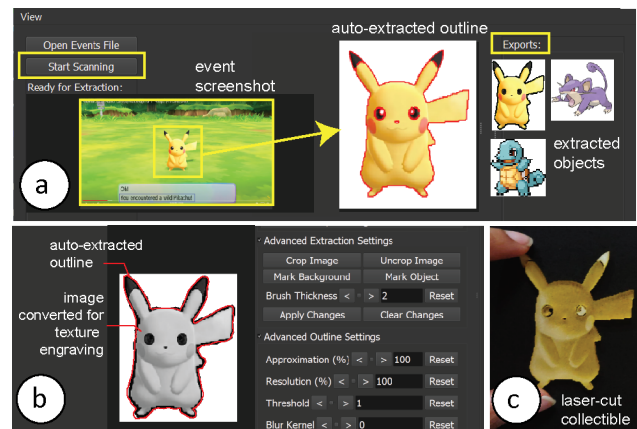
View

Open Events File

Start Scanning

Ready for Extraction:

event screenshot

OK!
You encountered a wild Pikachu!

auto-extracted outline

Exports:

extracted objects

a

auto-extracted outline

image converted for texture engraving

b

Advanced Extraction Settings

Crop Image

Uncrop Image

Mark Background

Mark Object

Brush Thickness < > 2 Reset

Apply Changes

Clear Changes

Advanced Outline Settings

Approximation (%) < > 100 Reset

Resolution (%) < > 100 Reset

Threshold < > 1 Reset

Blur Kernel < > 0 Reset

c

laser-cut collectible